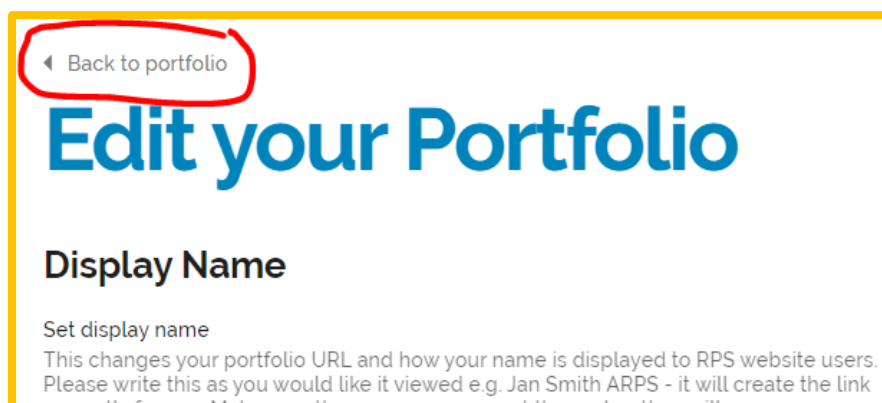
Back to portfolio

Edit your Portfolio

Display Name

Set display name

This changes your portfolio URL and how your name is displayed to RPS website users. Please write this as you would like it viewed e.g. Jan Smith ARPS - it will create the link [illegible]